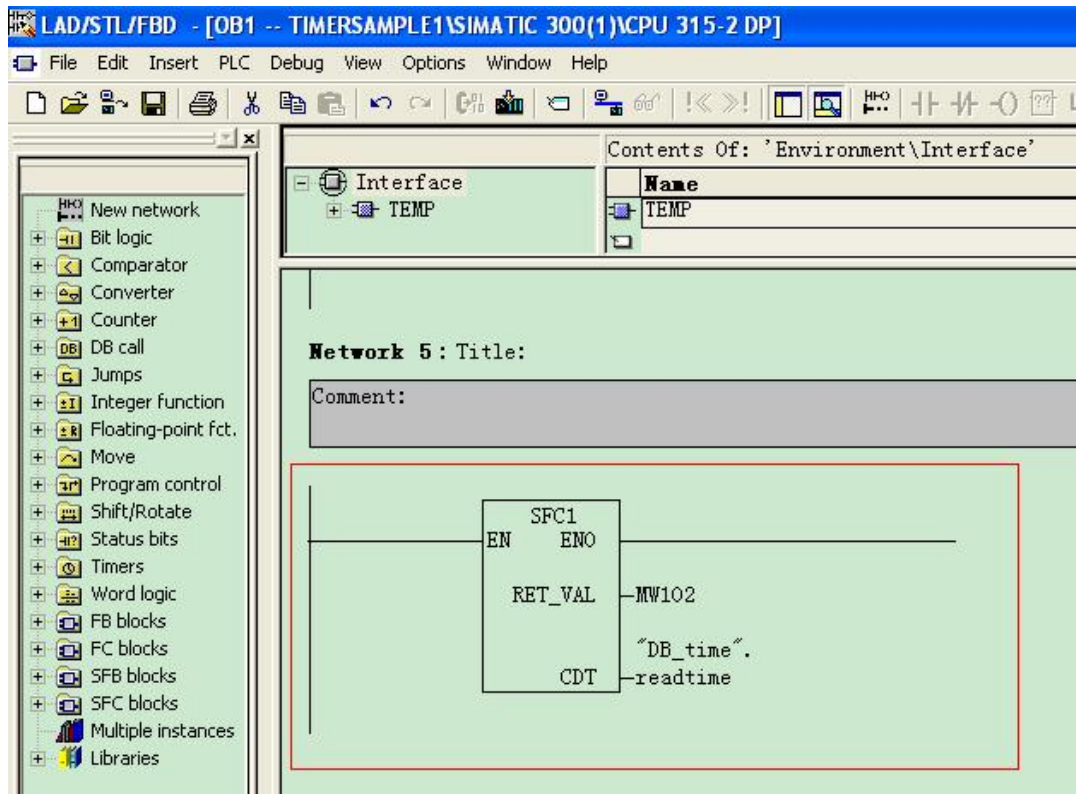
LAD/STL/FBD - [OB1 -- TIMERSAMPLE1\SIMATIC 300(1)\CPU 315-2 DP]

File Edit Insert PLC Debug View Options Window Help

New network
Bit logic
Comparator
Converter
Counter
DB call
Jumps
Integer function
Floating-point fct.
Move
Program control
Shift/Rotate
Status bits
Timers
Word logic
FB blocks
FC blocks
SFB blocks
SFC blocks
Multiple instances
Libraries

Interface
TEMP

Contents Of: 'Environment\Interface'

| Name |
|---|
| TEMP |

Network 5 : Title:

Comment:

SFC1
EN ENO
RET_VAL MW102
"DB_time".
CDT readtime